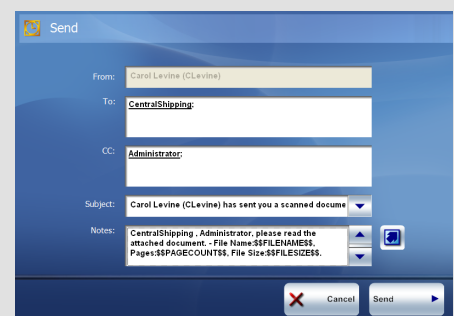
Send

From: Carol Levine (CLevine)

To: CentralShipping;

CC: Administrator;

Subject: Carol Levine (CLevine) has sent you a scanned docume

Notes: CentralShipping , Administrator, please read the attached document. - File Name:$$FILENAME$$, Pages:$$PAGECOUNT$$, File Size:$$FILESIZE$$.

Cancel

Send